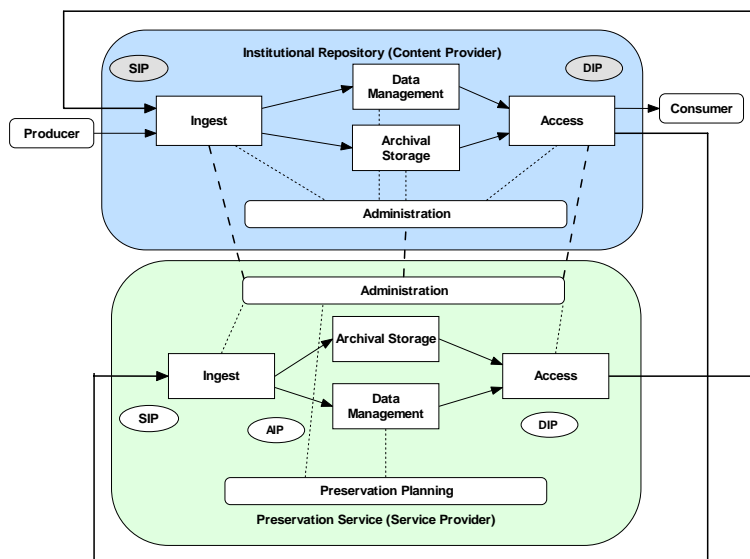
Institutional Repository (Content Provider)

SIP

DIP

Producer

Ingest

Data Management

Archival Storage

Access

Consumer

Administration

Administration

Ingest

Archival Storage

Data Management

Access

SIP

AIP

DIP

Preservation Planning

Preservation Service (Service Provider)